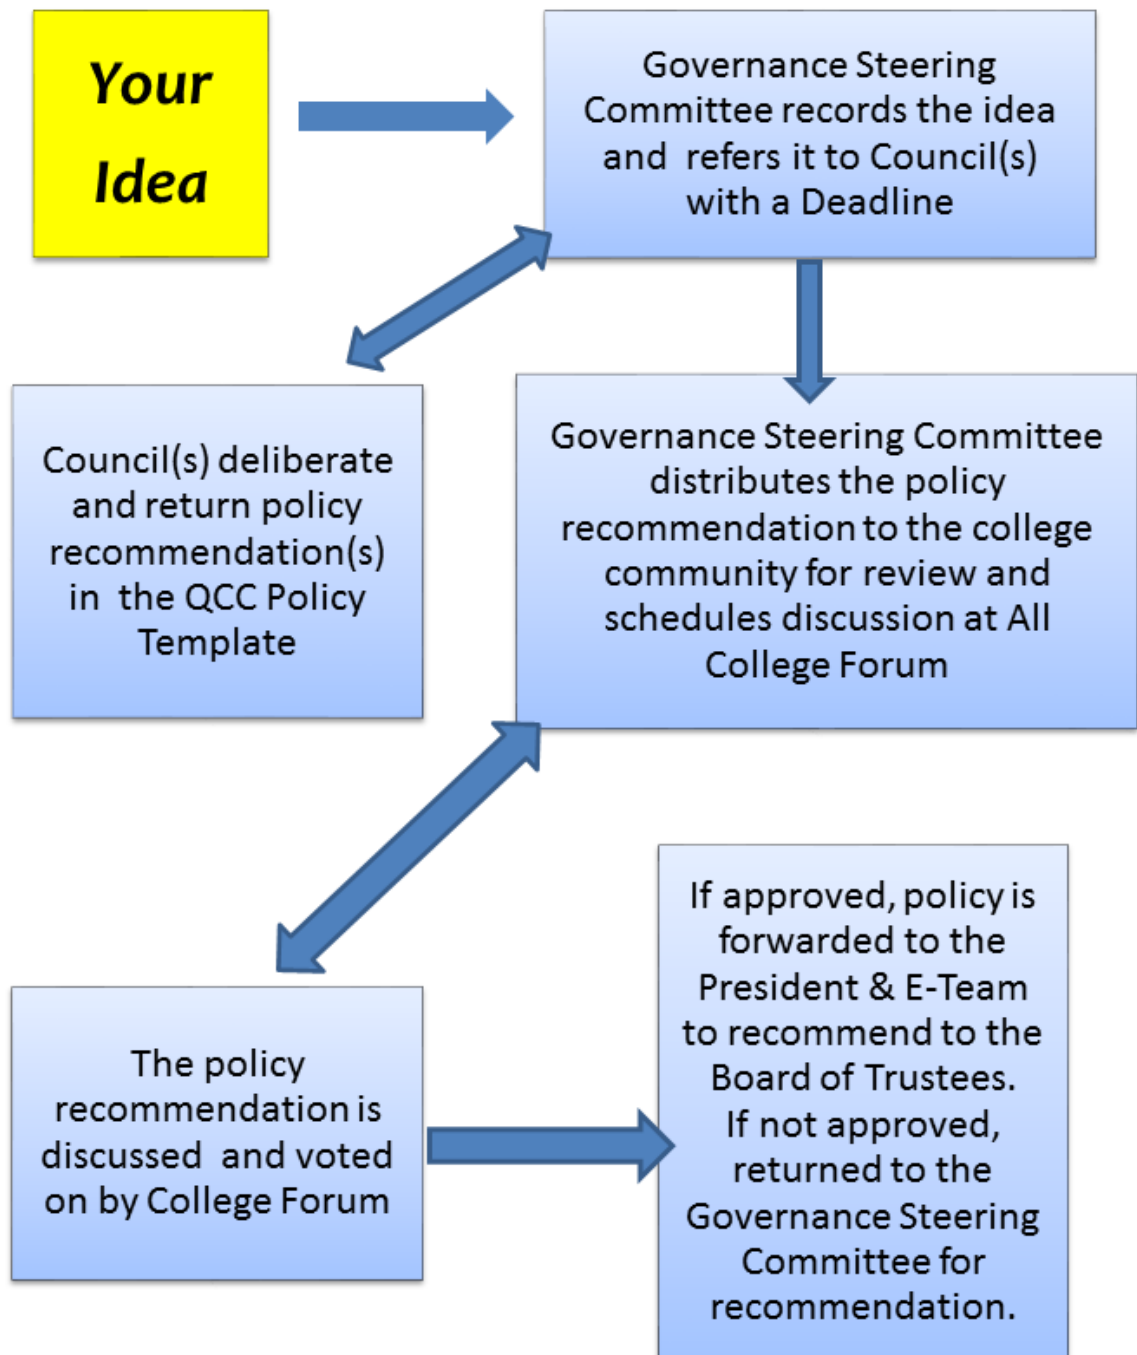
Your Idea

Governance Steering Committee records the idea and refers it to Council(s) with a Deadline

Council(s) deliberate and return policy recommendation(s) in the QCC Policy Template

Governance Steering Committee distributes the policy recommendation to the college community for review and schedules discussion at All College Forum

The policy recommendation is discussed and voted on by College Forum

If approved, policy is forwarded to the President & E-Team to recommend to the Board of Trustees. If not approved, returned to the Governance Steering Committee for recommendation.